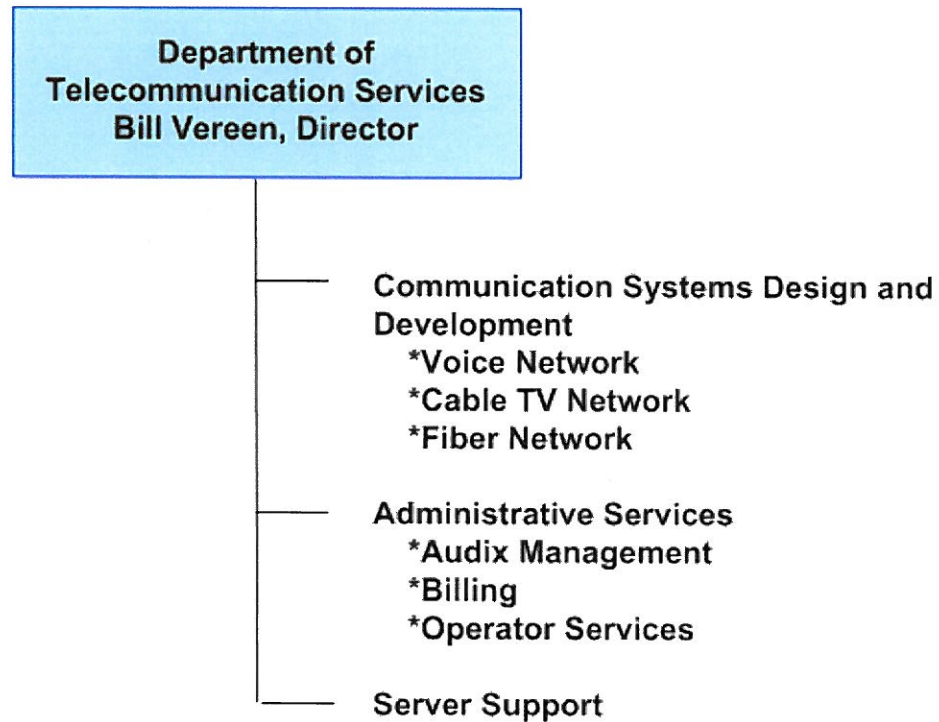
Department of Telecommunication Services
Bill Vereen, Director

Communication Systems Design and Development
*Voice Network
*Cable TV Network
*Fiber Network

Administrative Services
*Audix Management
*Billing
*Operator Services

Server Support